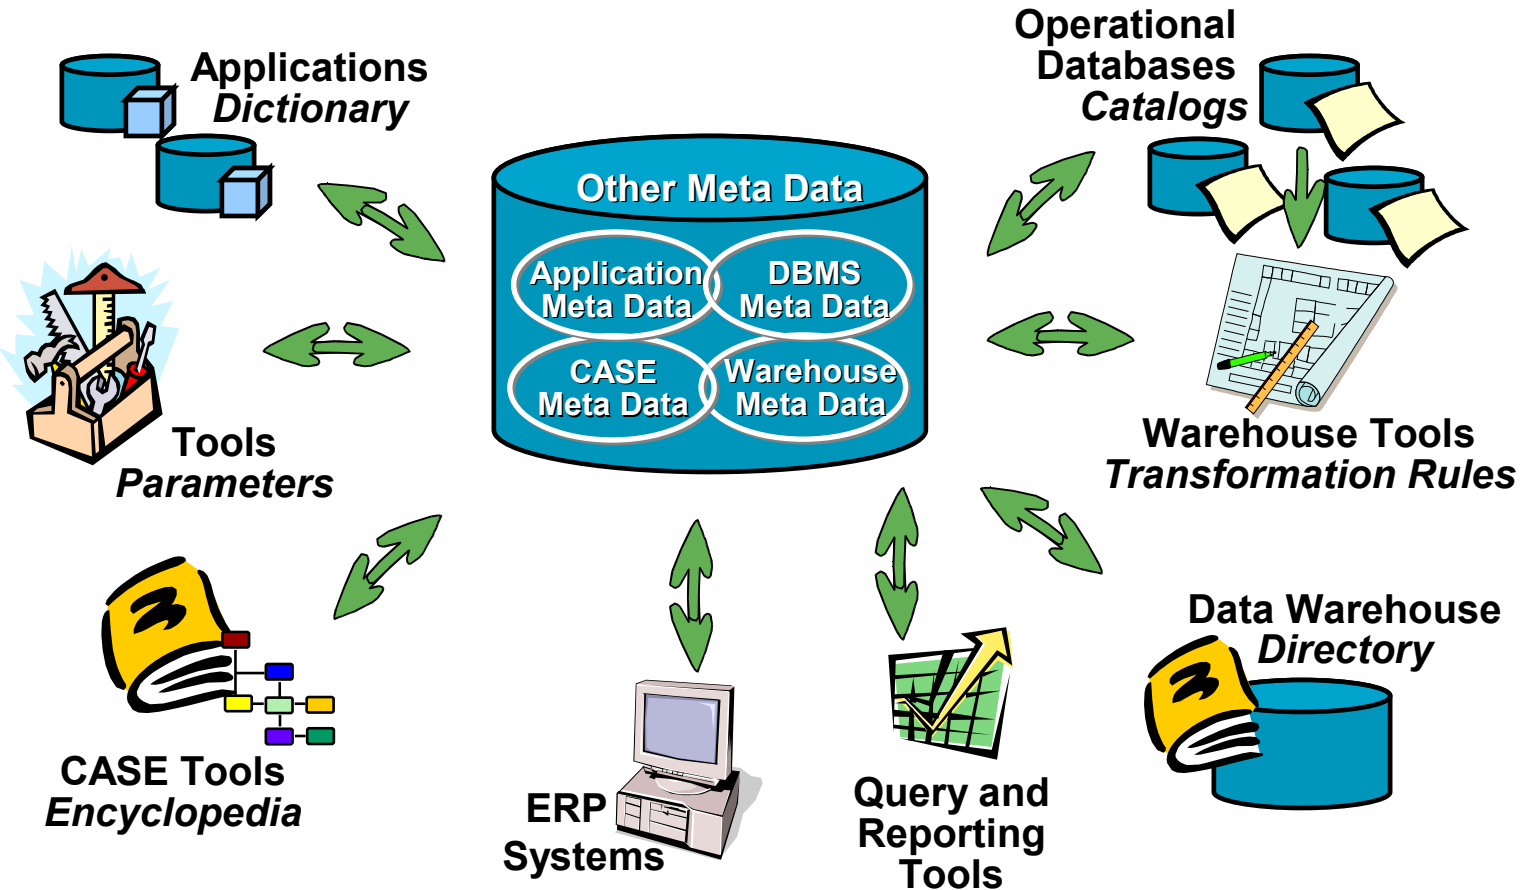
Applications
*Dictionary*

Operational
Databases
*Catalogs*

Other Meta Data

Application Meta Data

DBMS Meta Data

CASE Meta Data

Warehouse Meta Data

Tools
*Parameters*

Warehouse Tools
*Transformation Rules*

Data Warehouse
*Directory*

CASE Tools
*Encyclopedia*

ERP
Systems

Query and
Reporting
Tools